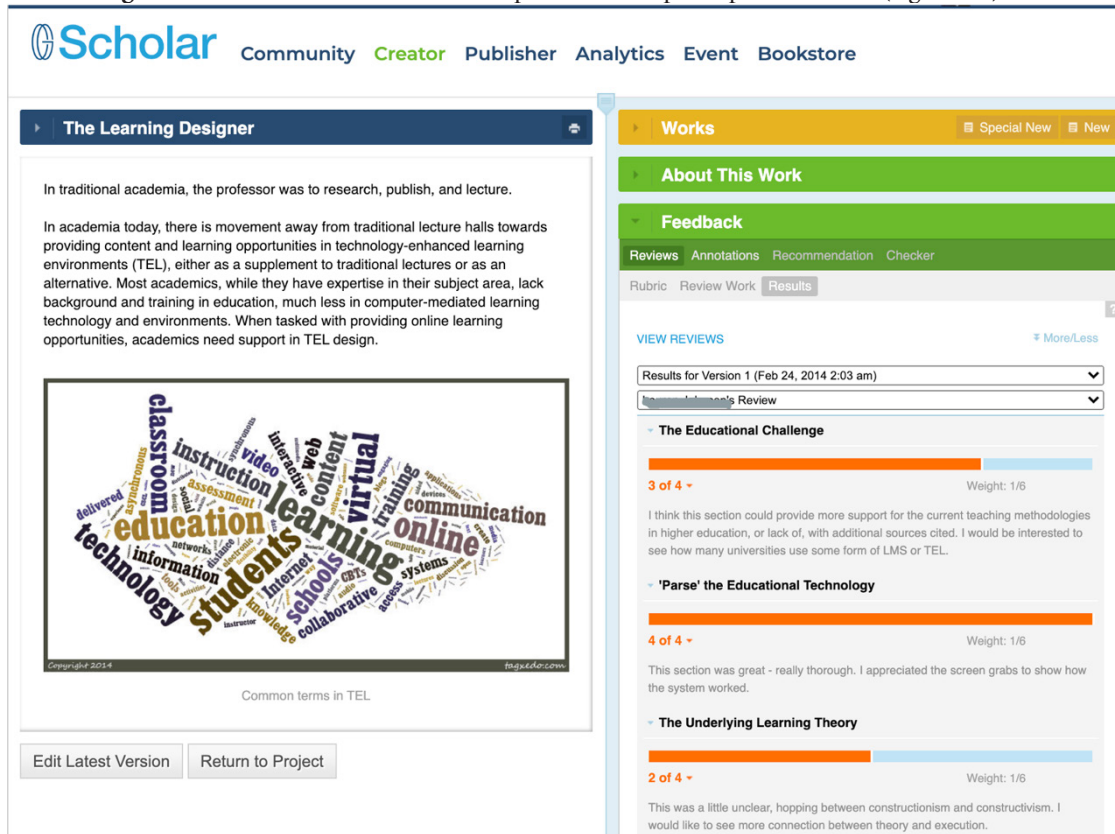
Scholar Community Creator Publisher Analytics Event Bookstore

The Learning Designer

In traditional academia, the professor was to research, publish, and lecture.

In academia today, there is movement away from traditional lecture halls towards providing content and learning opportunities in technology-enhanced learning environments (TEL), either as a supplement to traditional lectures or as an alternative. Most academics, while they have expertise in their subject area, lack background and training in education, much less in computer-mediated learning technology and environments. When tasked with providing online learning opportunities, academics need support in TEL design.

classroom instruction video interactive web content virtual learning education online communication technology students information schools training asynchronous delivered assessment social networks distance internet collaborative knowledge access systems computers devices applications instructor tools

Copyright 2014 tagxedo.com

Common terms in TEL

Edit Latest Version Return to Project

Works Special New New

About This Work

Feedback

Reviews Annotations Recommendation Checker

Rubric Review Work Results

VIEW REVIEWS More/Less

Results for Version 1 (Feb 24, 2014 2:03 am)

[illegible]'s Review

The Educational Challenge

3 of 4 Weight: 1/6

I think this section could provide more support for the current teaching methodologies in higher education, or lack of, with additional sources cited. I would be interested to see how many universities use some form of LMS or TEL.

'Parse' the Educational Technology

4 of 4 Weight: 1/6

This section was great - really thorough. I appreciated the screen grabs to show how the system worked.

The Underlying Learning Theory

2 of 4 Weight: 1/6

This was a little unclear, hopping between constructionism and constructivism. I would like to see more connection between theory and execution.